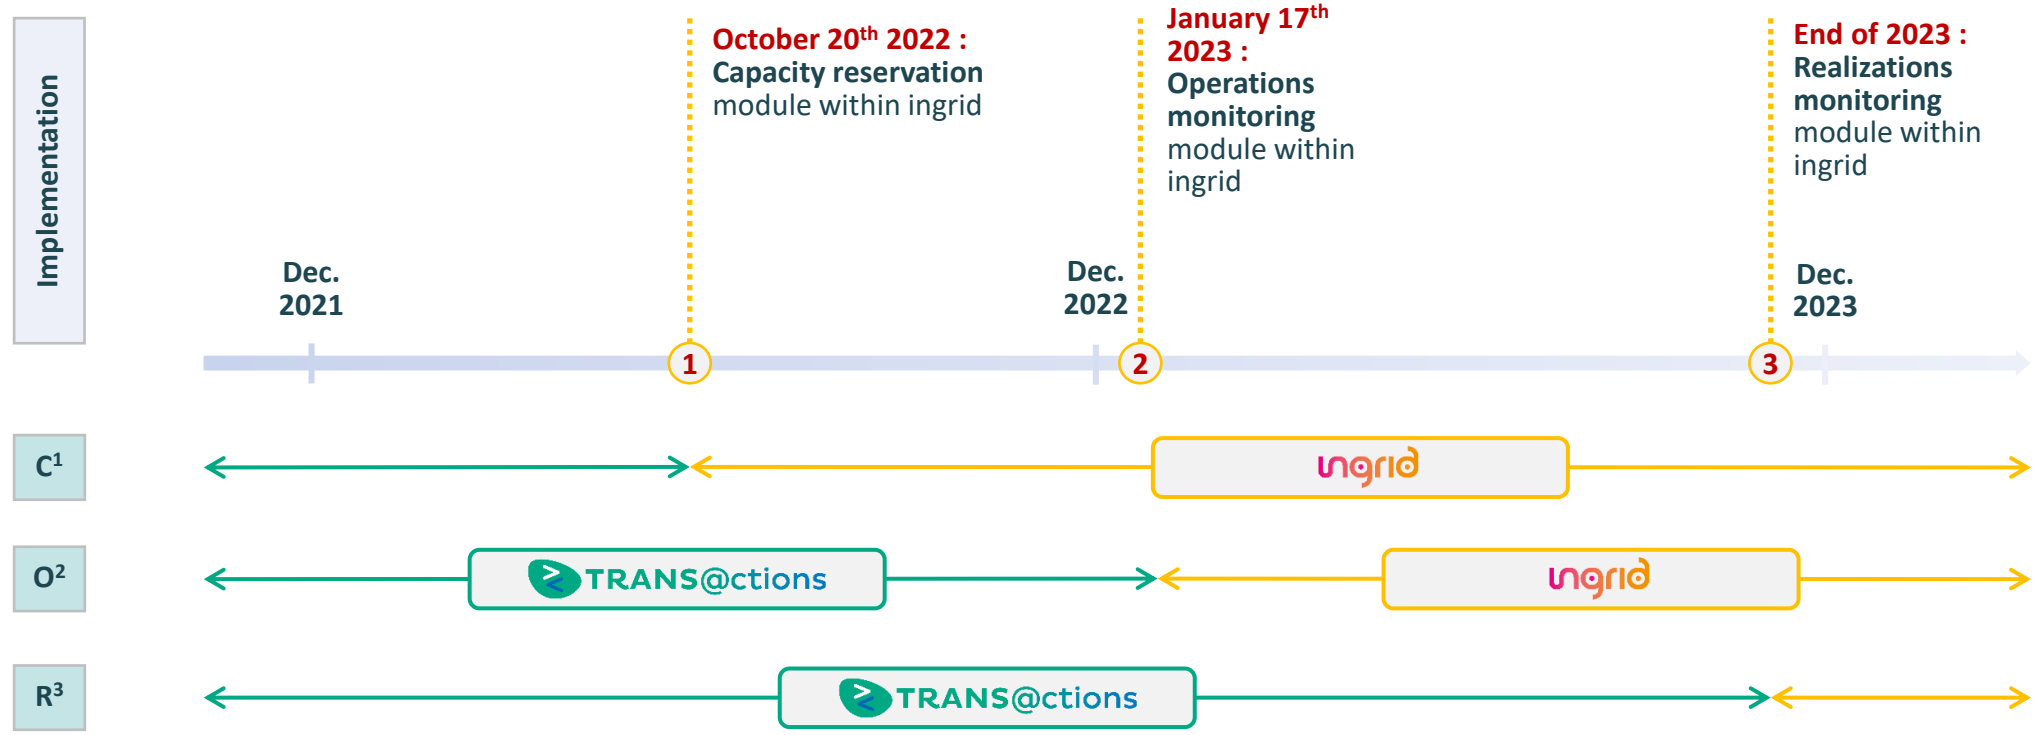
Implementation

October 20$^{th}$ 2022 :
Capacity reservation module within ingrid

January 17$^{th}$ 2023 :
Operations monitoring module within ingrid

End of 2023 :
Realizations monitoring module within ingrid

Dec. 2021

Dec. 2022

Dec. 2023

1

2

3

C$^1$

ingrid

O$^2$

TRANS@ctions

ingrid

R$^3$

TRANS@ctions